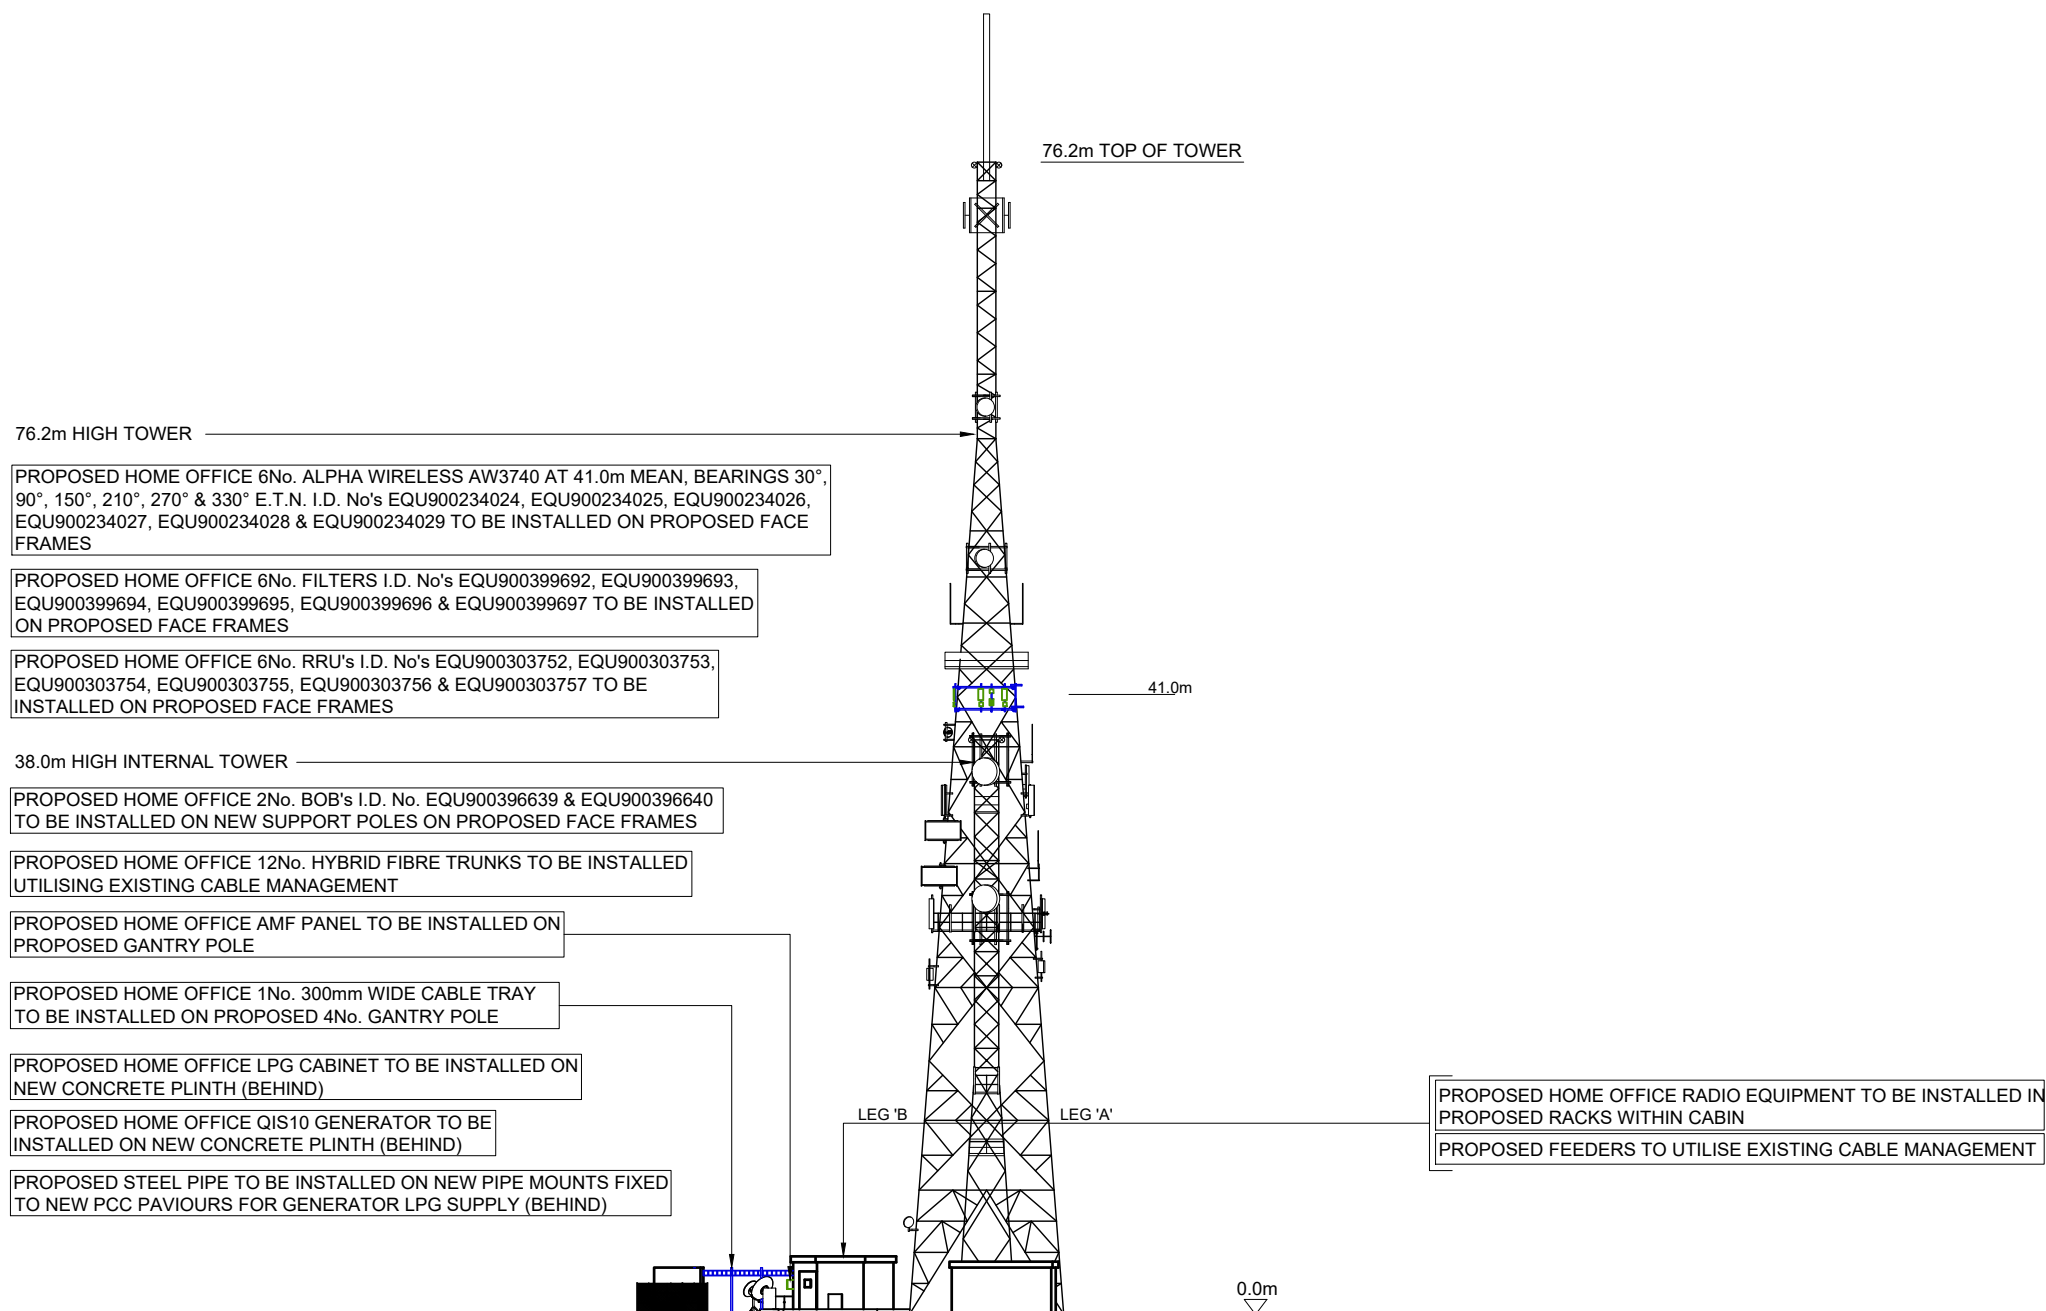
76.2m TOP OF TOWER

76.2m HIGH TOWER

PROPOSED HOME OFFICE 6No. ALPHA WIRELESS AW3740 AT 41.0m MEAN, BEARINGS 30°, 90°, 150°, 210°, 270° & 330° E.T.N. I.D. No's EQU900234024, EQU900234025, EQU900234026, EQU900234027, EQU900234028 & EQU900234029 TO BE INSTALLED ON PROPOSED FACE FRAMES

PROPOSED HOME OFFICE 6No. FILTERS I.D. No's EQU900399692, EQU900399693, EQU900399694, EQU900399695, EQU900399696 & EQU900399697 TO BE INSTALLED ON PROPOSED FACE FRAMES

PROPOSED HOME OFFICE 6No. RRU's I.D. No's EQU900303752, EQU900303753, EQU900303754, EQU900303755, EQU900303756 & EQU900303757 TO BE INSTALLED ON PROPOSED FACE FRAMES

41.0m

38.0m HIGH INTERNAL TOWER

PROPOSED HOME OFFICE 2No. BOB's I.D. No. EQU900396639 & EQU900396640 TO BE INSTALLED ON NEW SUPPORT POLES ON PROPOSED FACE FRAMES

PROPOSED HOME OFFICE 12No. HYBRID FIBRE TRUNKS TO BE INSTALLED UTILISING EXISTING CABLE MANAGEMENT

PROPOSED HOME OFFICE AMF PANEL TO BE INSTALLED ON PROPOSED GANTRY POLE

PROPOSED HOME OFFICE 1No. 300mm WIDE CABLE TRAY TO BE INSTALLED ON PROPOSED 4No. GANTRY POLE

PROPOSED HOME OFFICE LPG CABINET TO BE INSTALLED ON NEW CONCRETE PLINTH (BEHIND)

PROPOSED HOME OFFICE QIS10 GENERATOR TO BE INSTALLED ON NEW CONCRETE PLINTH (BEHIND)

PROPOSED STEEL PIPE TO BE INSTALLED ON NEW PIPE MOUNTS FIXED TO NEW PCC PAVIOURS FOR GENERATOR LPG SUPPLY (BEHIND)

LEG 'B

LEG 'A'

PROPOSED HOME OFFICE RADIO EQUIPMENT TO BE INSTALLED IN PROPOSED RACKS WITHIN CABIN

PROPOSED FEEDERS TO UTILISE EXISTING CABLE MANAGEMENT

0.0m